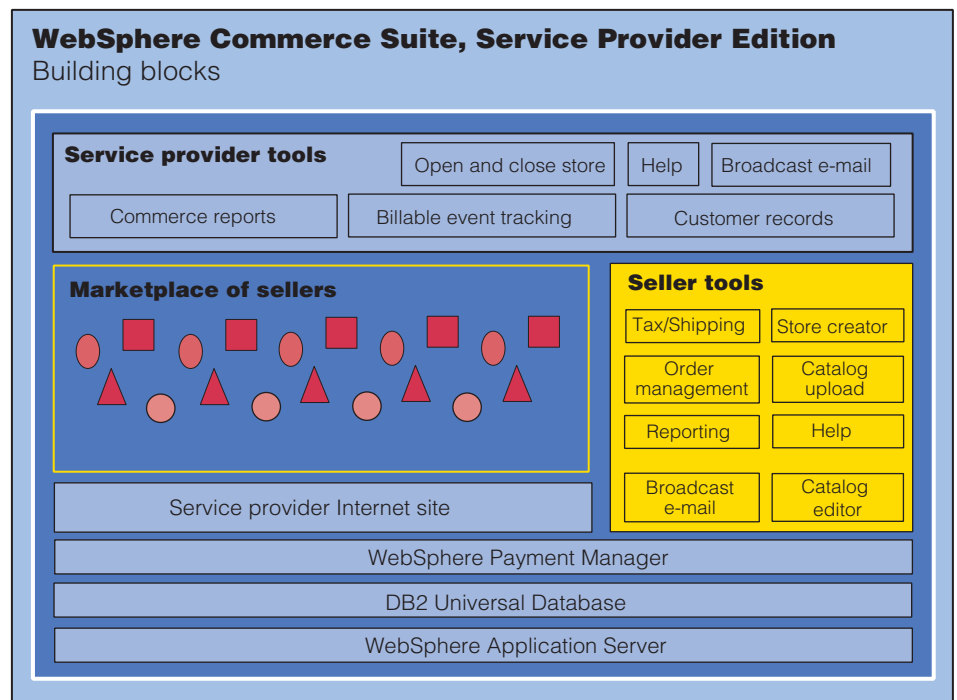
WebSphere Commerce Suite, Service Provider Edition
Building blocks

Service provider tools

Open and close store

Help

Broadcast e-mail

Commerce reports

Billable event tracking

Customer records

Marketplace of sellers

Seller tools

Tax/Shipping

Store creator

Order management

Catalog upload

Reporting

Help

Broadcast e-mail

Catalog editor

Service provider Internet site

WebSphere Payment Manager

DB2 Universal Database

WebSphere Application Server